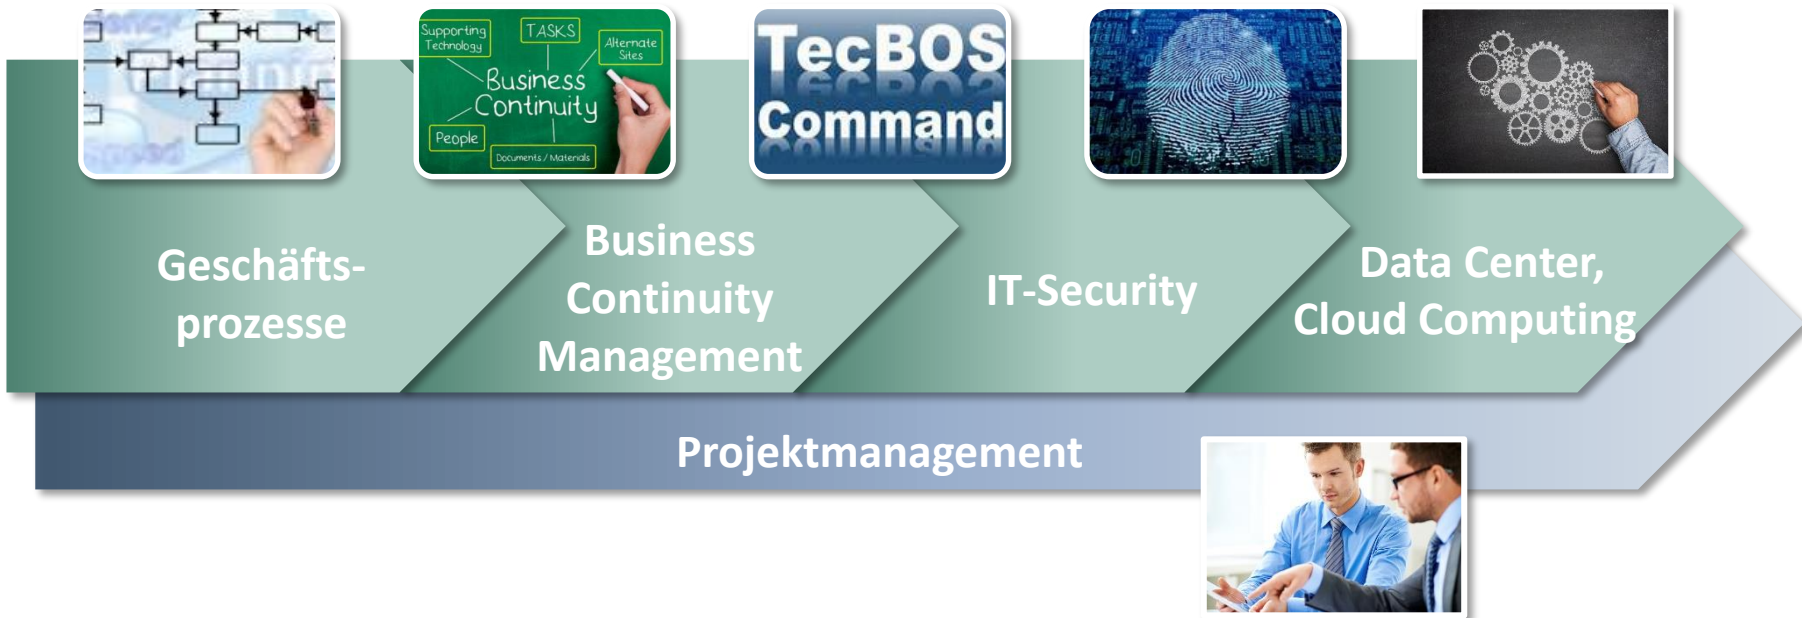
Supporting Technology

TASKS

Alternate Sites

Business Continuity

People

Documents / Materials

TecBOS Command

Geschäftsprozesse

Business Continuity Management

IT-Security

Data Center, Cloud Computing

Projektmanagement